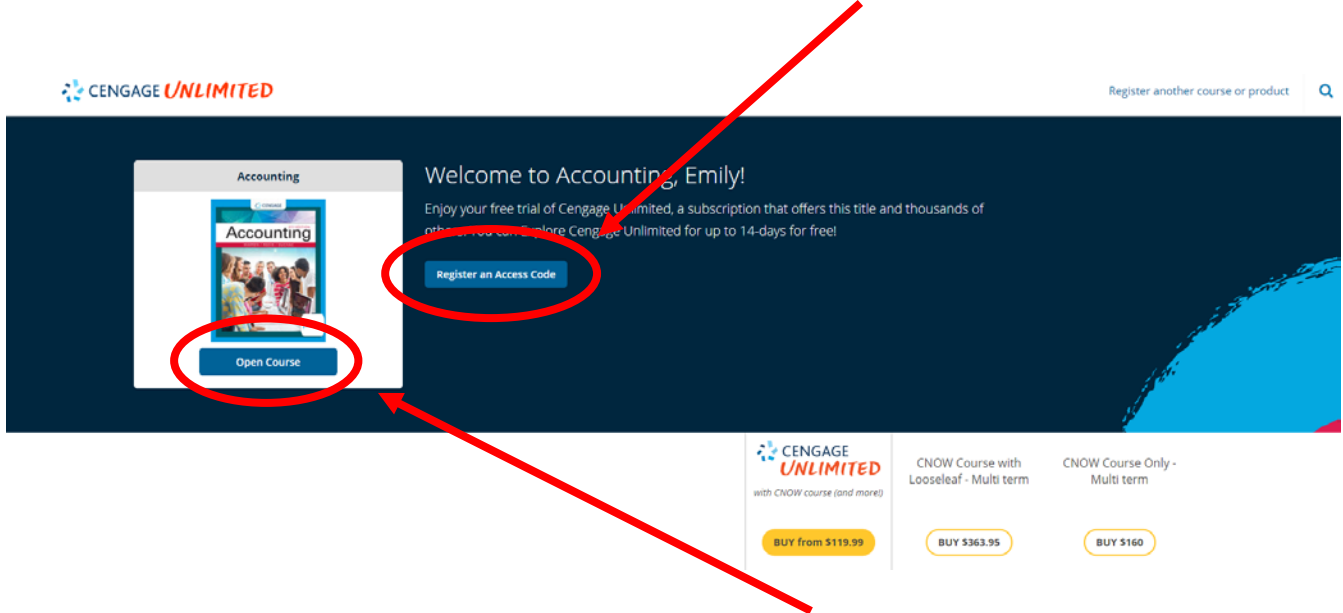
CENGAGE UNLIMITED

Register another course or product

Accounting

CENGAGE

Accounting

Open Course

Welcome to Accounting, Emily!

Enjoy your free trial of Cengage Unlimited, a subscription that offers this title and thousands of oth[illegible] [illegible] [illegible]plore Cengage Unlimited for up to 14-days for free!

Register an Access Code

CENGAGE UNLIMITED

with CNOW course (and more!)

BUY from $119.99

CNOW Course with Looseleaf - Multi term

BUY $363.95

CNOW Course Only - Multi term

BUY $160